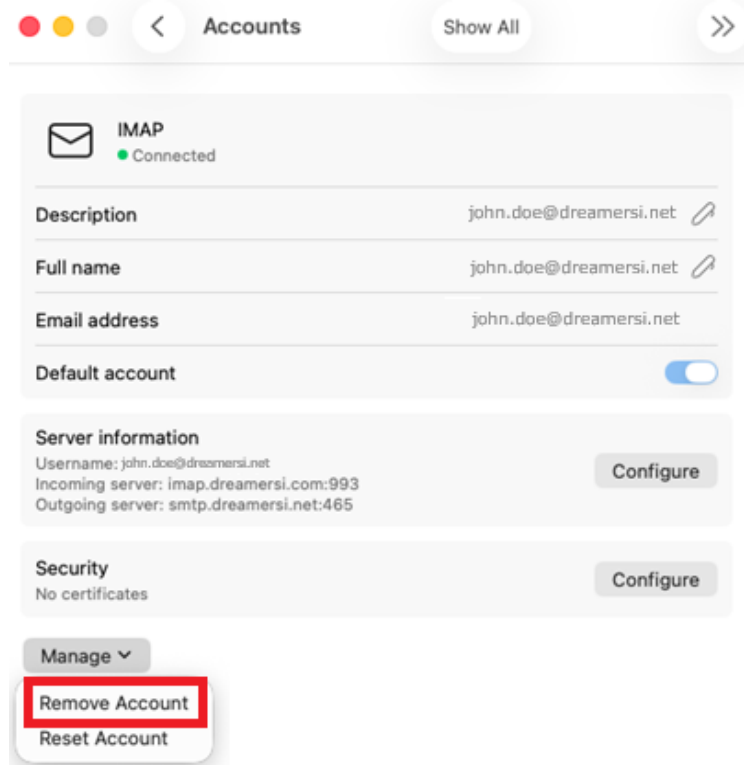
Accounts
Show All

IMAP
Connected

Description john.doe@dreamersi.net
Full name john.doe@dreamersi.net
Email address john.doe@dreamersi.net
Default account

Server information
Username: john.doe@dreamersi.net
Incoming server: imap.dreamersi.com:993
Outgoing server: smtp.dreamersi.net:465
Configure

Security
No certificates
Configure

Manage
Remove Account
Reset Account